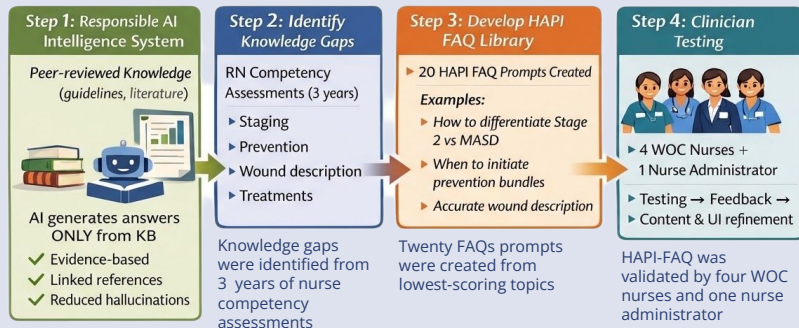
Step 1: Responsible AI Intelligence System

Peer-reviewed Knowledge (guidelines, literature)

AI generates answers ONLY from KB

✓ Evidence-based
✓ Linked references
✓ Reduced hallucinations

Step 2: Identify Knowledge Gaps

RN Competency Assessments (3 years)

▸ Staging
▸ Prevention
▸ Wound description
▸ Treatments

Knowledge gaps were identified from 3 years of nurse competency assessments

Step 3: Develop HAPI FAQ Library

▸ 20 HAPI FAQ Prompts Created

Examples:

▸ How to differentiate Stage 2 vs MASD
▸ When to initiate prevention bundles
▸ Accurate wound description

Twenty FAQs prompts were created from lowest-scoring topics

Step 4: Clinician Testing

▸ 4 WOC Nurses + 1 Nurse Administrator
▸ Testing → Feedback →
▸ Content & UI refinement

HAPI-FAQ was validated by four WOC nurses and one nurse administrator